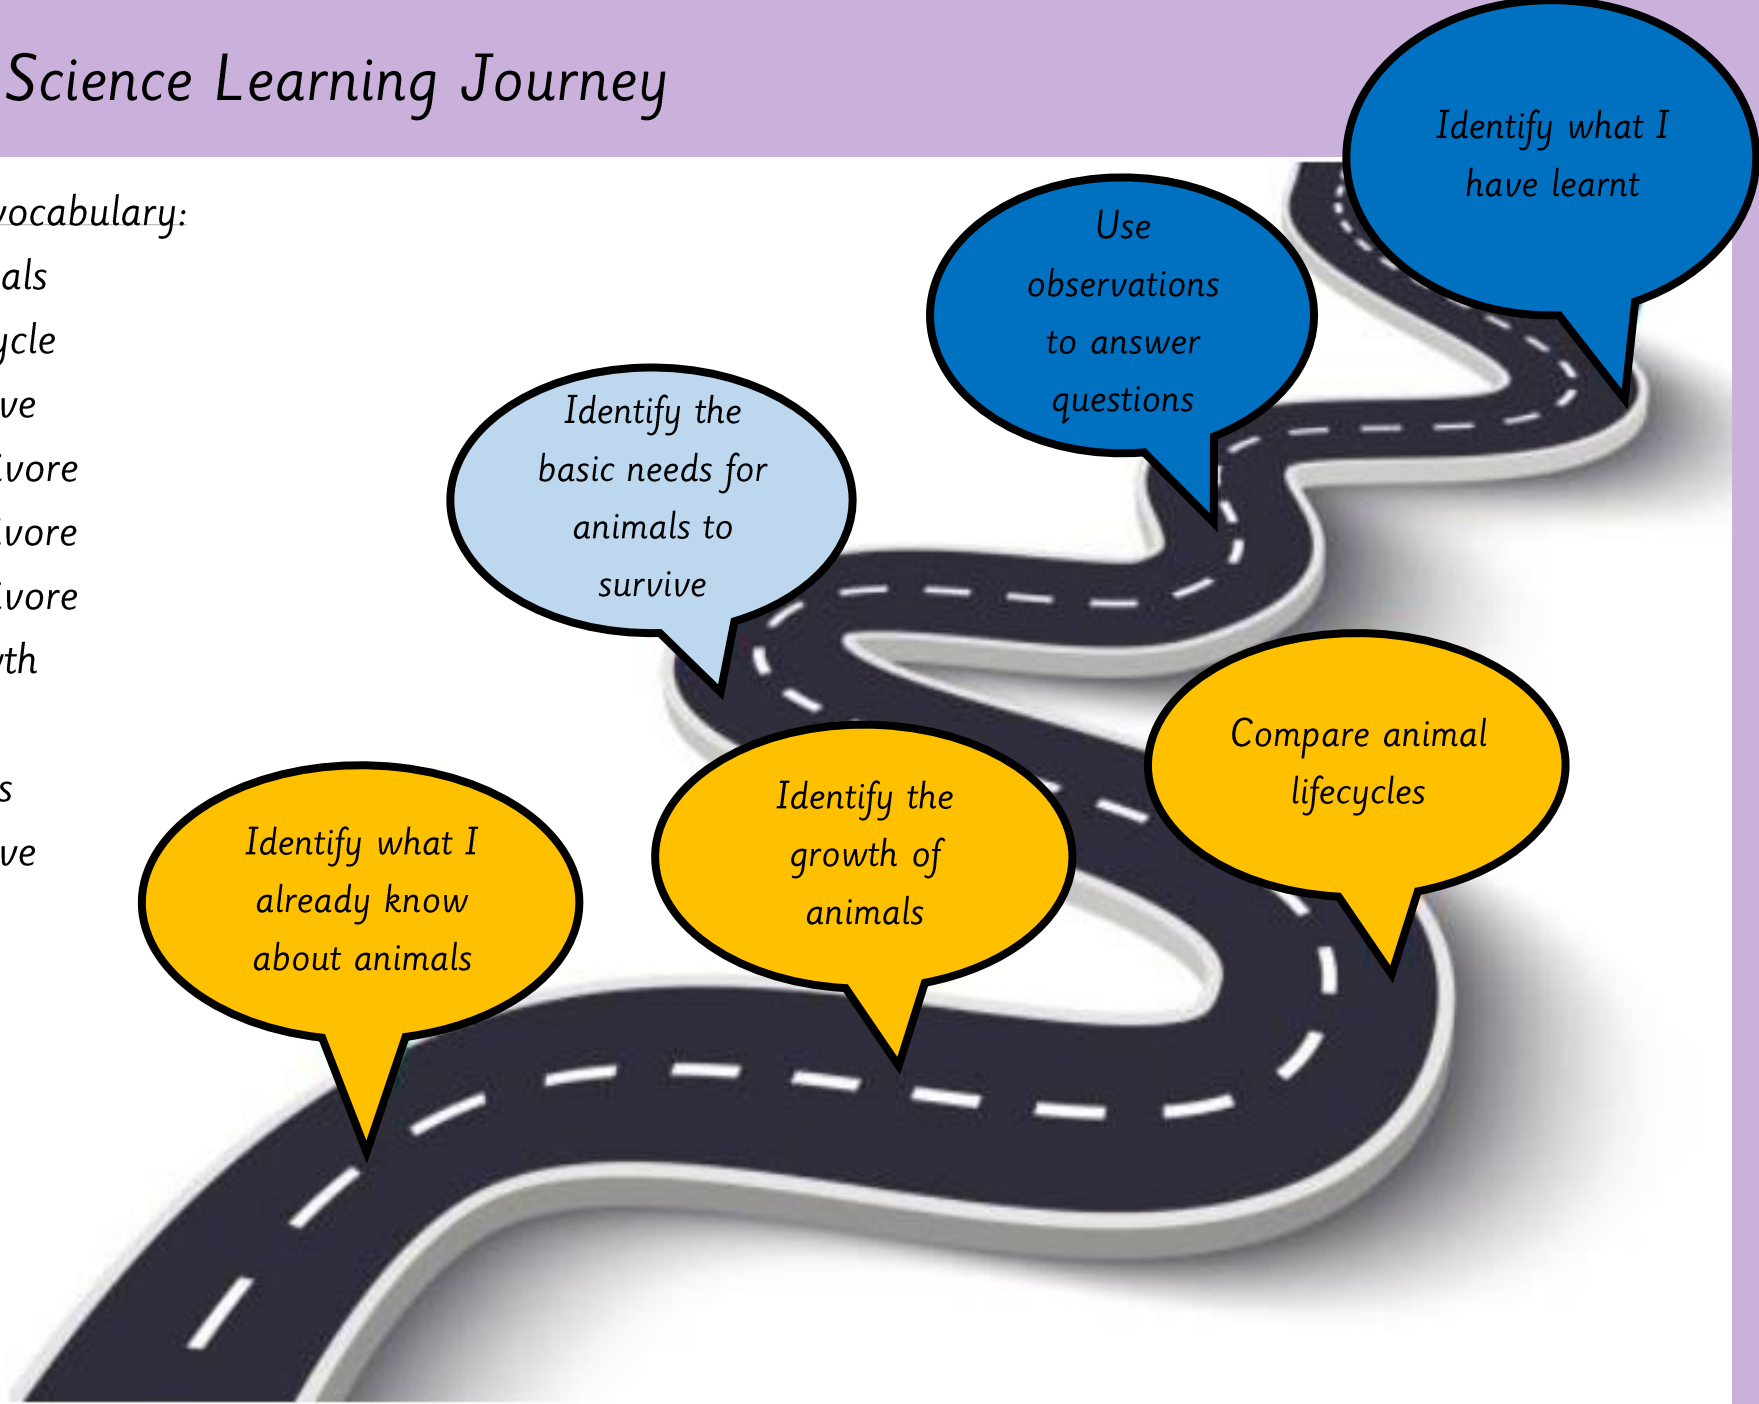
Science Learning Journey

vocabulary:
als
ycle
ve
ivore
ivore
ivore
th

s
ve

Identify what I have learnt

Use observations to answer questions

Identify the basic needs for animals to survive

Compare animal lifecycles

Identify the growth of animals

Identify what I already know about animals